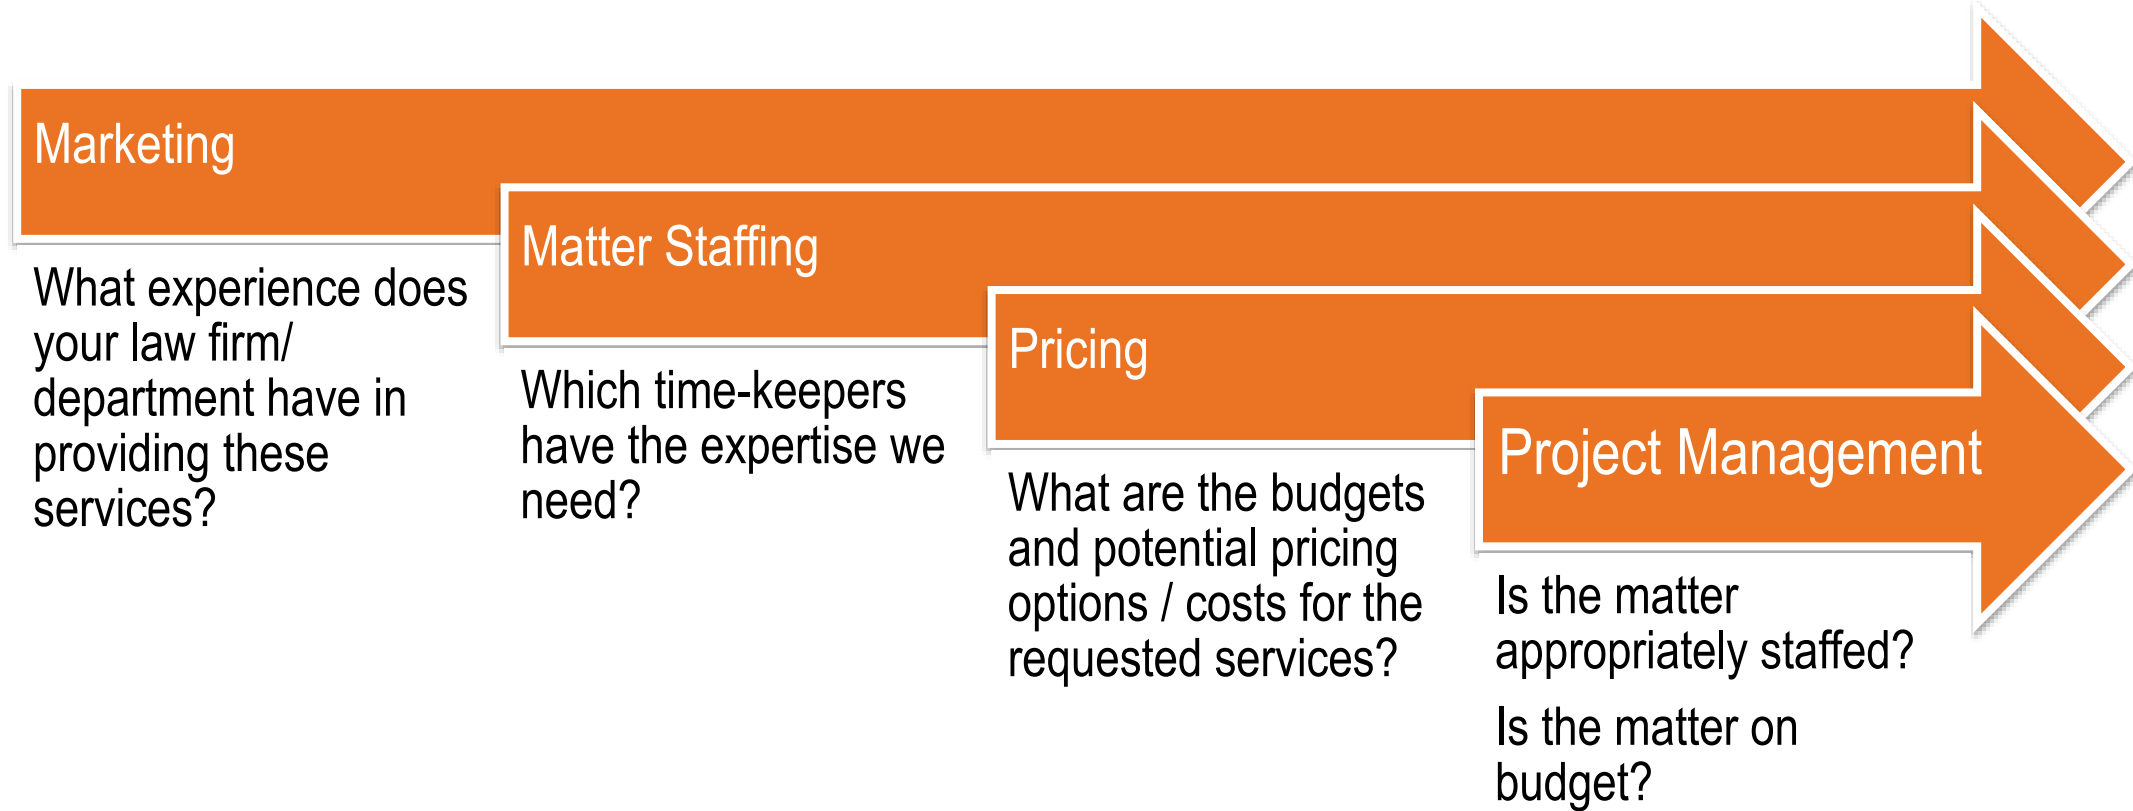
Marketing

What experience does your law firm/ department have in providing these services?

Matter Staffing

Which time-keepers have the expertise we need?

Pricing

What are the budgets and potential pricing options / costs for the requested services?

Project Management

Is the matter appropriately staffed?

Is the matter on budget?